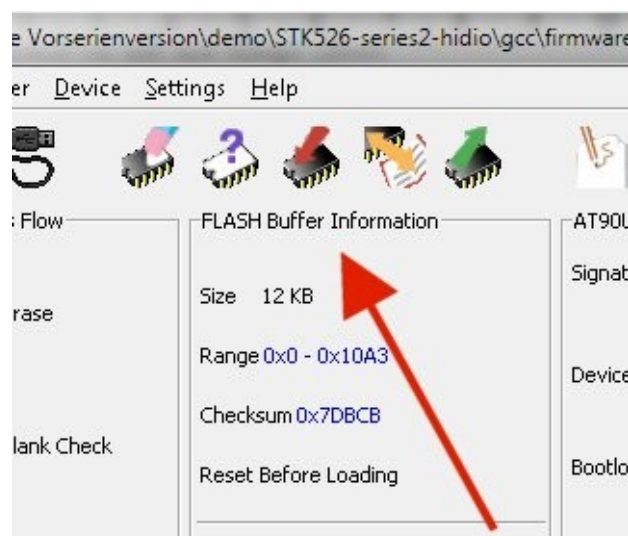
e Vorserienversion\demo\STK526-series2-hidio\gcc\firmware

er Device Settings Help

Flow

rase

lank Check

FLASH Buffer Information

Size 12 KB

Range 0x0 - 0x10A3

Checksum 0x7DBCB

Reset Before Loading

AT90U

Signat

Device

Bootlo